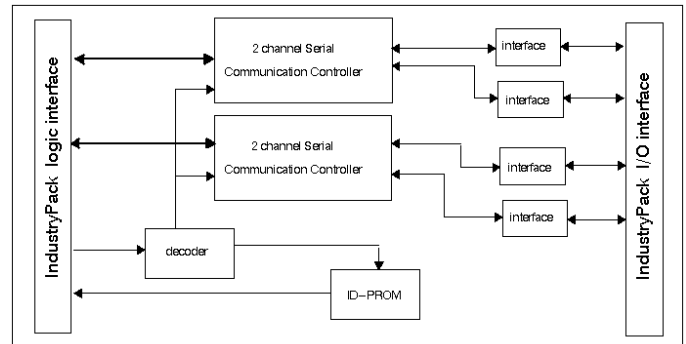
IndustryPack logic interface

2 channel Serial Communication Controller

2 channel Serial Communication Controller

interface

interface

interface

interface

decoder

ID-PROM

IndustryPack I/O interface